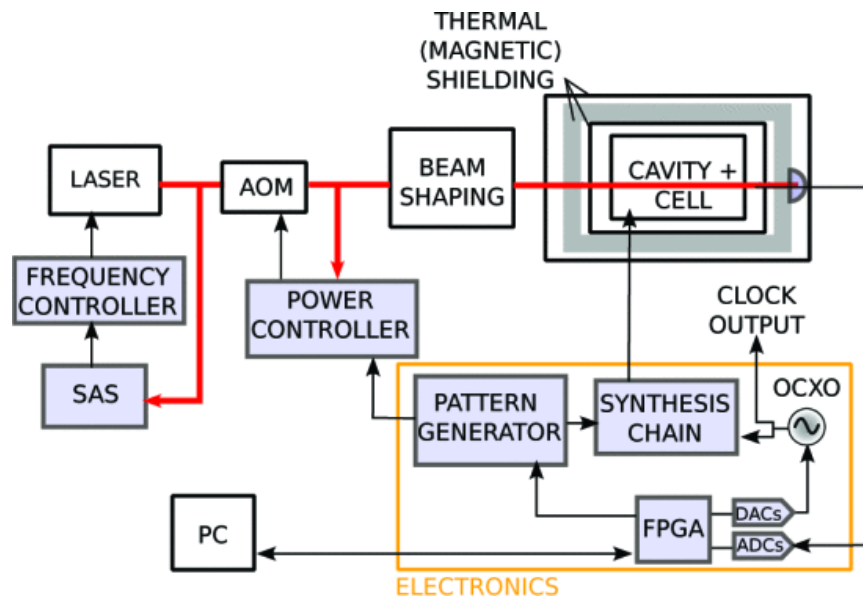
THERMAL
(MAGNETIC)
SHIELDING

LASER

AOM

BEAM SHAPING

CAVITY + CELL

FREQUENCY CONTROLLER

POWER CONTROLLER

CLOCK OUTPUT

SAS

PATTERN GENERATOR

SYNTHESIS CHAIN

OCXO

PC

FPGA

DACs

ADCs

ELECTRONICS